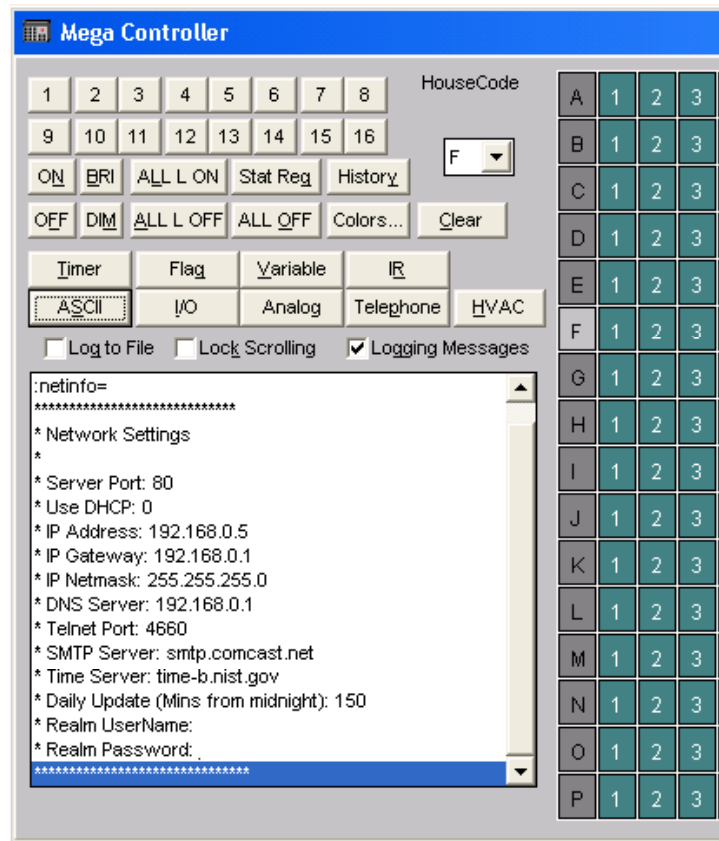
Mega Controller

1 2 3 4 5 6 7 8
9 10 11 12 13 14 15 16
ON BRI ALL L ON Stat Reg History
OFF DIM ALL L OFF ALL OFF Colors... Clear

HouseCode
F

Timer Flag Variable IR
ASCII I/O Analog Telephone HVAC

Log to File
Lock Scrolling
Logging Messages

:netinfo=
*****************************
* Network Settings
*
* Server Port: 80
* Use DHCP: 0
* IP Address: 192.168.0.5
* IP Gateway: 192.168.0.1
* IP Netmask: 255.255.255.0
* DNS Server: 192.168.0.1
* Telnet Port: 4660
* SMTP Server: smtp.comcast.net
* Time Server: time-b.nist.gov
* Daily Update (Mins from midnight): 150
* Realm UserName:
* Realm Password:
*******************************

| A | 1 | 2 | 3 |
|---|---|---|---|
| B | 1 | 2 | 3 |
| C | 1 | 2 | 3 |
| D | 1 | 2 | 3 |
| E | 1 | 2 | 3 |
| F | 1 | 2 | 3 |
| G | 1 | 2 | 3 |
| H | 1 | 2 | 3 |
| I | 1 | 2 | 3 |
| J | 1 | 2 | 3 |
| K | 1 | 2 | 3 |
| L | 1 | 2 | 3 |
| M | 1 | 2 | 3 |
| N | 1 | 2 | 3 |
| O | 1 | 2 | 3 |
| P | 1 | 2 | 3 |